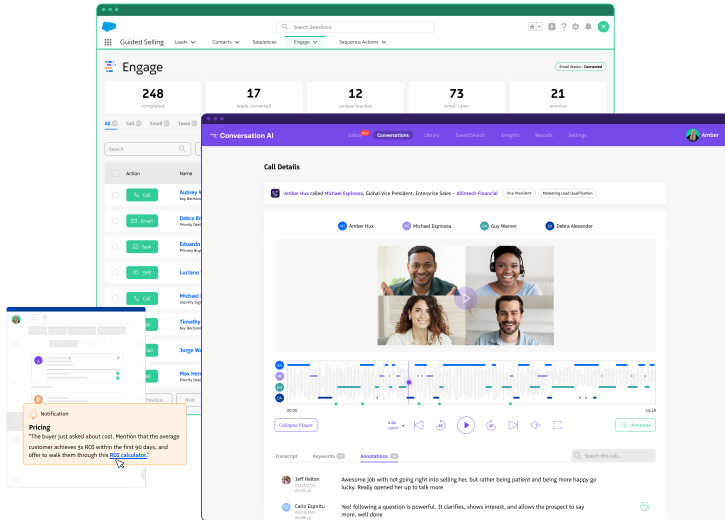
Search Salesforce

Guided Selling Leads Contacts Sequences Engage Sequence Actions

Engage

Email Status : Connected

248
completed

17
leads converted

12
unique touches

73
email open

21
overdue

All Call Email Tasks

Search

Action Name

Call Aubrey M
Email Debra Ro
Task Eduardo
SMS Luciano
Call Michael
Timothy
Jorge Wa
Max Hen

Previous Next

Conversation AI

Inbox Conversations Library Saved Search Insights Records Settings

Amber

Call Details

Amber Hux called Michael Espinosa, Global Vice President, Enterprise Sales - Allintech Financial Vice President Marketing Lead Qualification

AH Amber Hux MI Michael Espinosa GW Guy Warren DA Debra Alexander

00:00 05:18

Collapse Player

Annotate

Transcript Keywords Annotations

Search this call...

Jeff Holton
Awesome job with not going right into selling her, but rather being patient and being more happy go lucky. Really opened her up to talk more

Carlo Espiritu
Yes! following a question is powerful. It clarifies, shows interest, and allows the prospect to say more. well done

Notification

Pricing

"The buyer just asked about cost. Mention that the average customer achieves 5x ROI within the first 90 days, and offer to walk them through this ROI calculator."